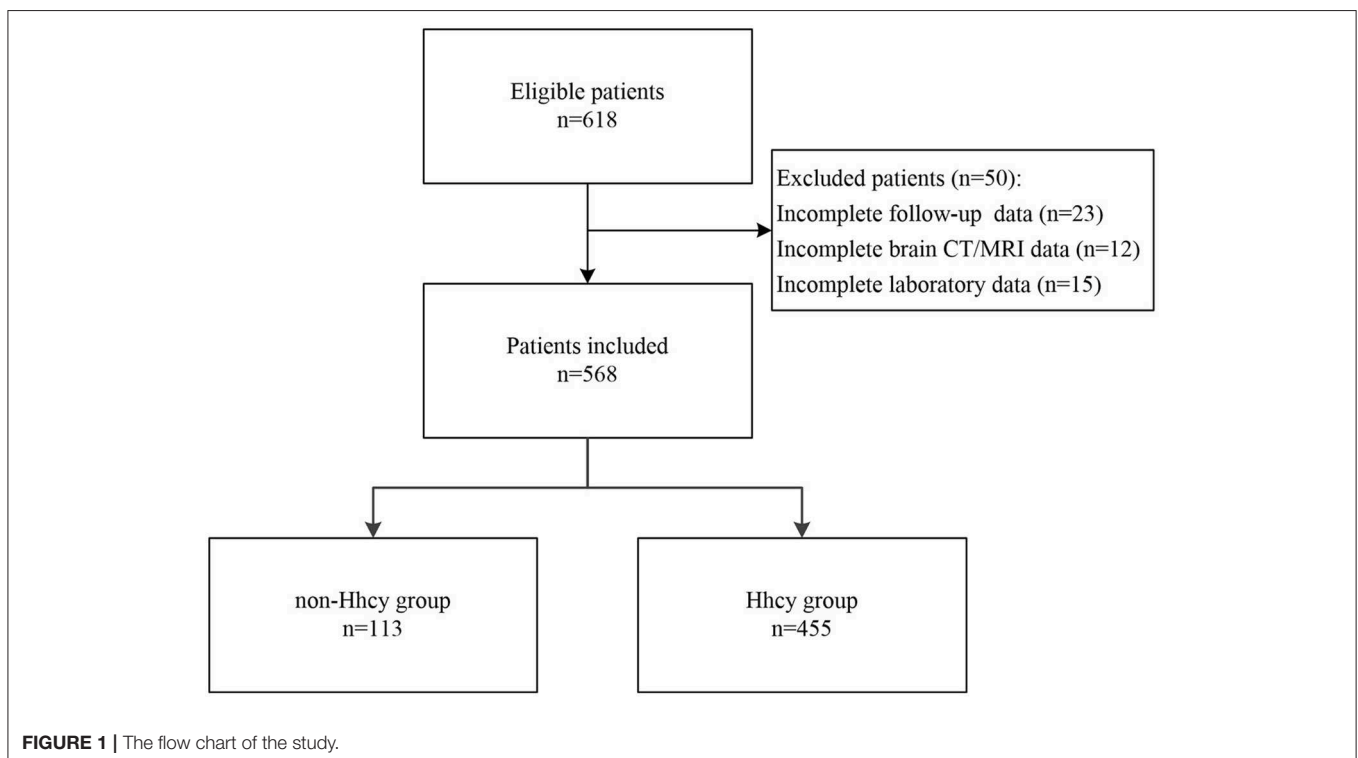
Eligible patients
n=618

Excluded patients (n=50):
Incomplete follow-up data (n=23)
Incomplete brain CT/MRI data (n=12)
Incomplete laboratory data (n=15)

Patients included
n=568

non-Hhcy group
n=113

Hhcy group
n=455

**FIGURE 1 |** The flow chart of the study.